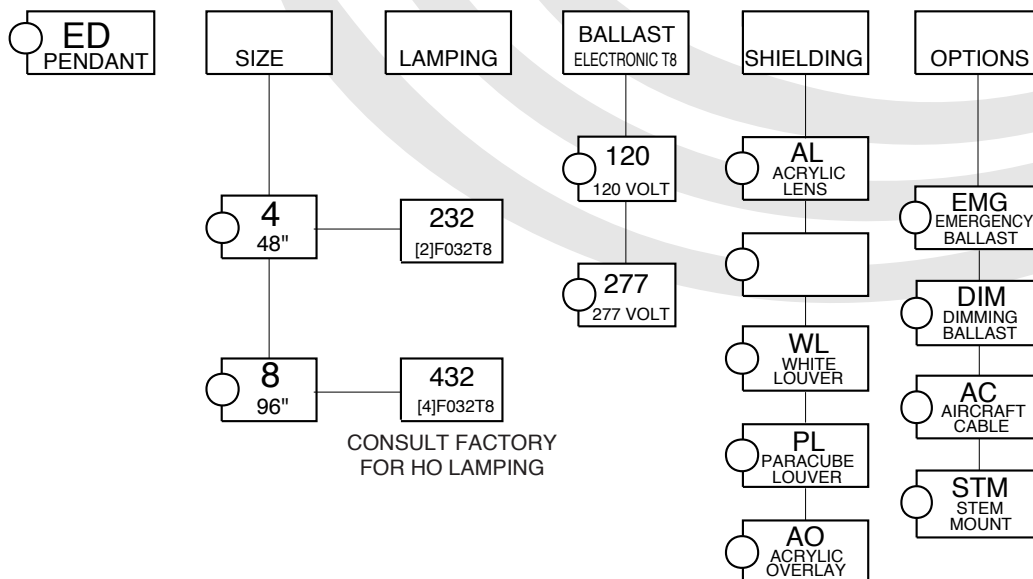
ED
PENDANT

SIZE

LAMPING

BALLAST
ELECTRONIC T8

SHIELDING

OPTIONS

4
48"

232
[2]F032T8

8
96"

432
[4]F032T8

CONSULT FACTORY FOR HO LAMPING

120
120 VOLT

277
277 VOLT

AL
ACRYLIC LENS

WL
WHITE LOUVER

PL
PARACUBE LOUVER

AO
ACRYLIC OVERLAY

EMG
EMERGENCY BALLAST

DIM
DIMMING BALLAST

AC
AIRCRAFT CABLE

STM
STEM MOUNT